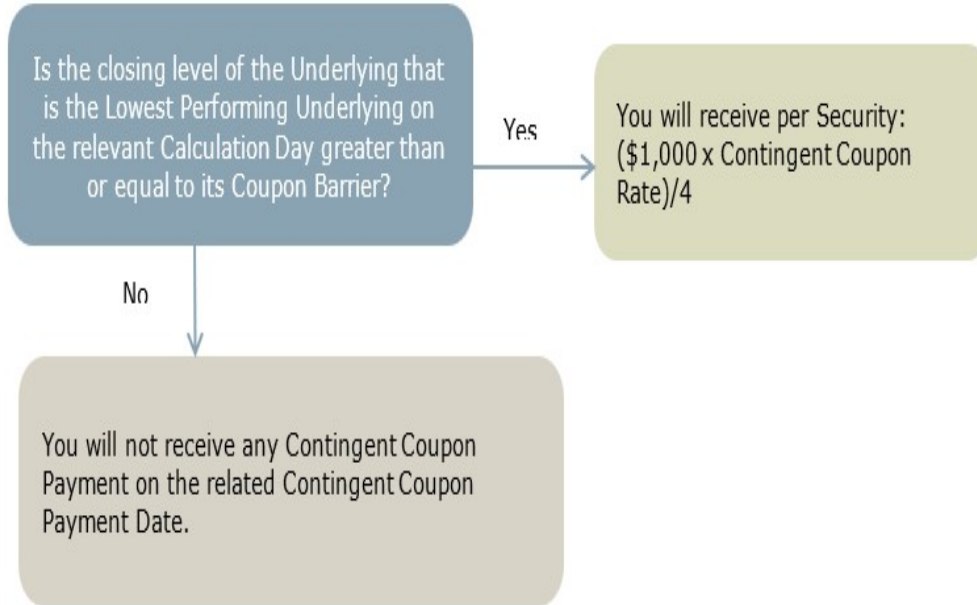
Is the closing level of the Underlying that is the Lowest Performing Underlying on the relevant Calculation Day greater than or equal to its Coupon Barrier?

Yes

You will receive per Security: (\$1,000 x Contingent Coupon Rate)/4

No

You will not receive any Contingent Coupon Payment on the related Contingent Coupon Payment Date.